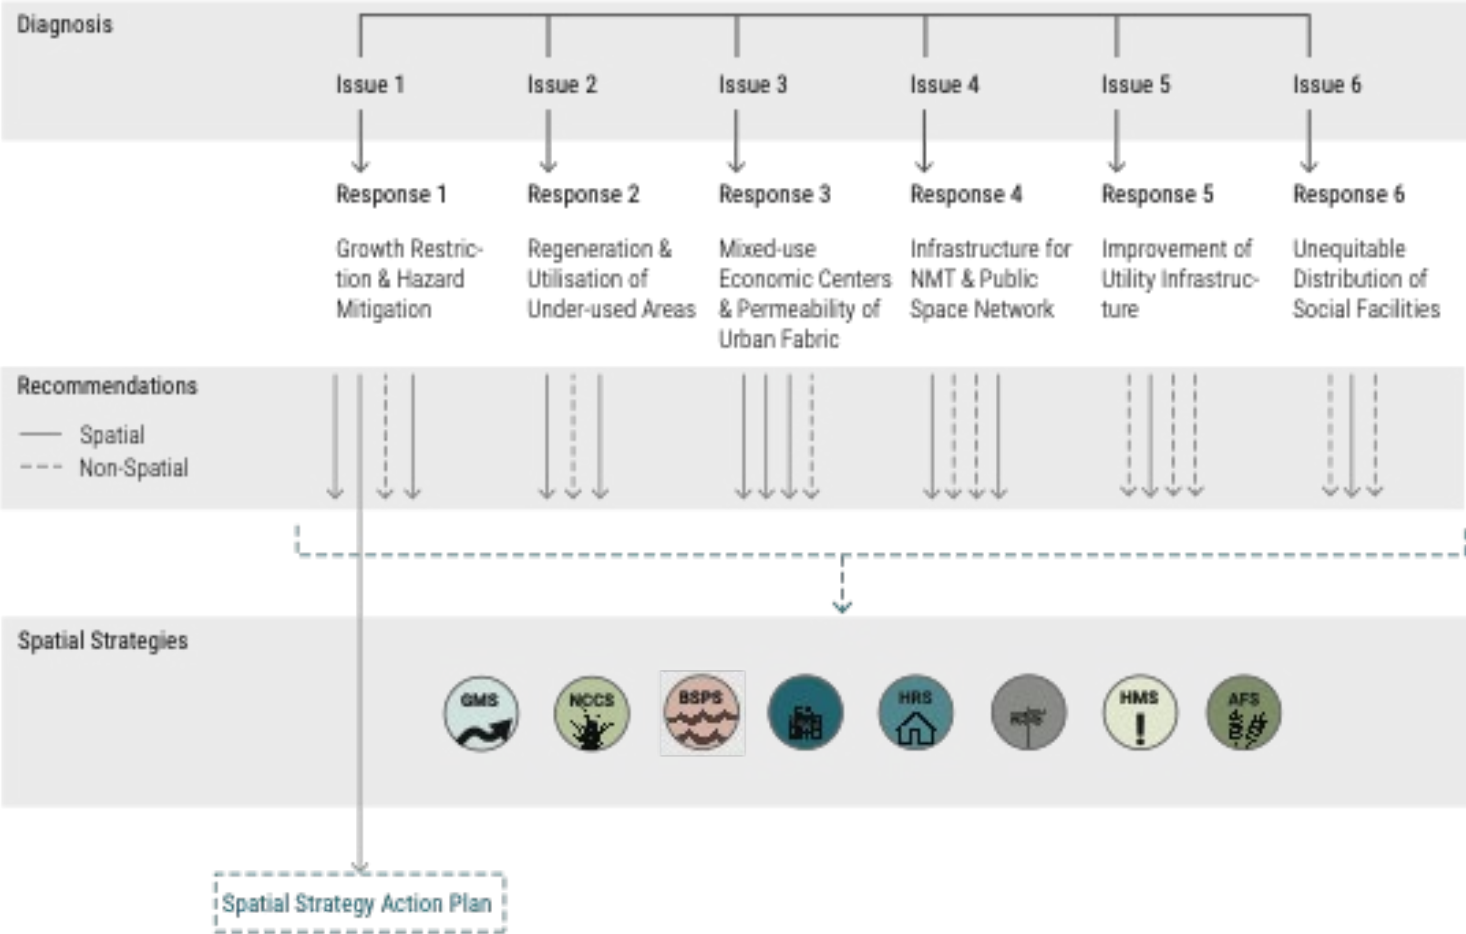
Diagnosis

Issue 1

Response 1

Growth Restriction & Hazard Mitigation

Issue 2

Response 2

Regeneration & Utilisation of Under-used Areas

Issue 3

Response 3

Mixed-use Economic Centers & Permeability of Urban Fabric

Issue 4

Response 4

Infrastructure for NMT & Public Space Network

Issue 5

Response 5

Improvement of Utility Infrastructure

Issue 6

Response 6

Unequitable Distribution of Social Facilities

Recommendations

Spatial

Non-Spatial

Spatial Strategies

GMS

NCCS

BSPS

HRS

RSS

HMS

AFS

Spatial Strategy Action Plan